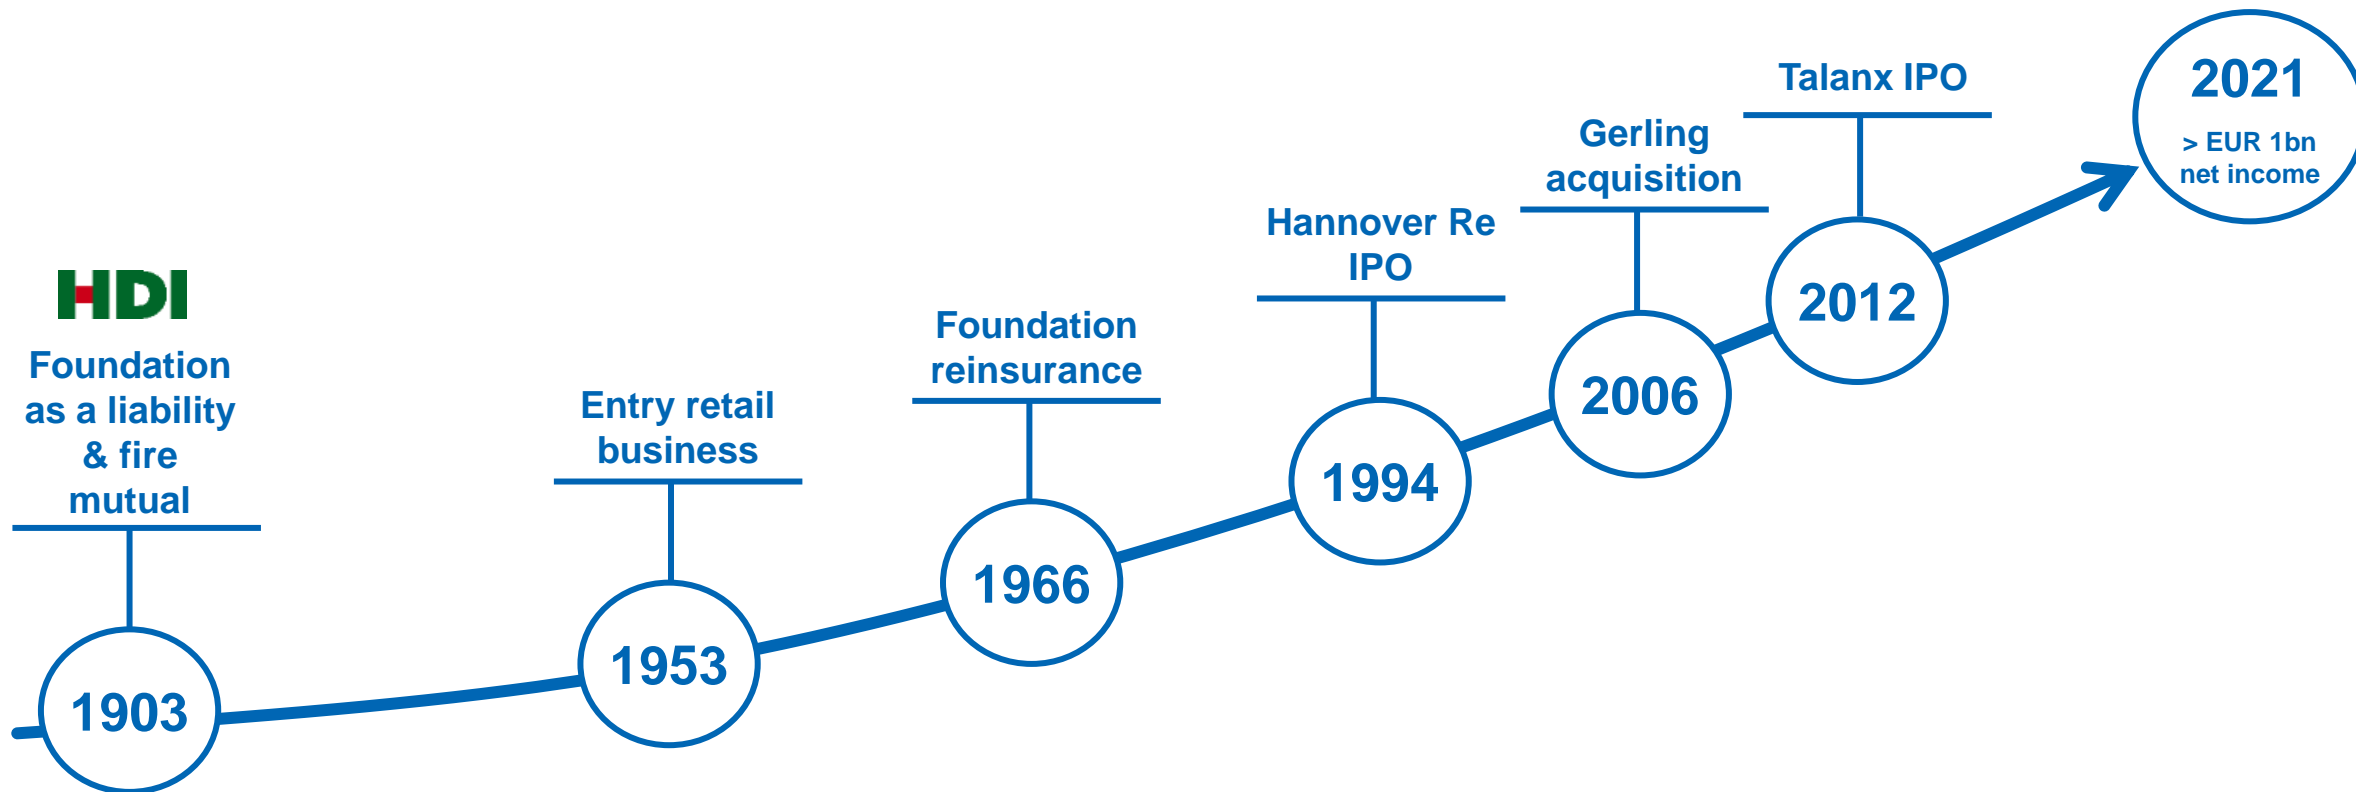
HDI

Foundation as a liability & fire mutual

1903

Entry retail business

1953

Foundation reinsurance

1966

Hannover Re IPO

1994

Gerling acquisition

2006

Talanx IPO

2012

2021

> EUR 1bn net income